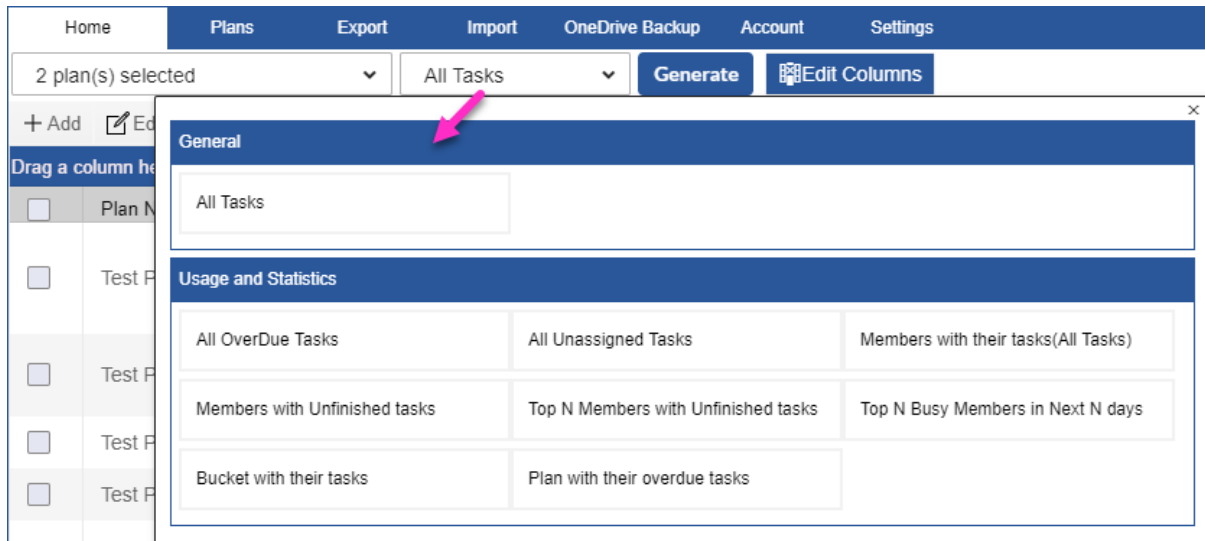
Home Plans Export Import OneDrive Backup Account Settings

2 plan(s) selected

All Tasks

Generate

Edit Columns

+ Add Ed

Drag a column he

Plan N

Test P

Test P

Test P

Test P

×

General

All Tasks

Usage and Statistics

All OverDue Tasks

All Unassigned Tasks

Members with their tasks(All Tasks)

Members with Unfinished tasks

Top N Members with Unfinished tasks

Top N Busy Members in Next N days

Bucket with their tasks

Plan with their overdue tasks